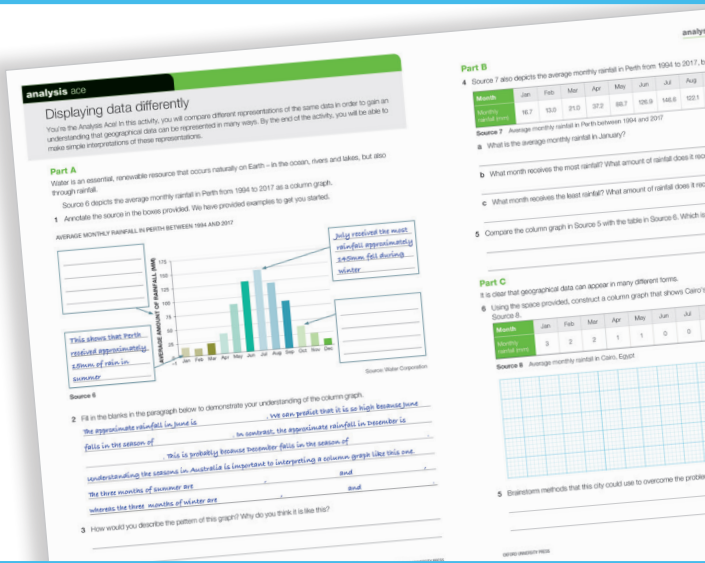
analysis ace

Displaying data differently

You're the Analysis Ace! In this activity, you will compare different representations of the same data in order to gain an understanding that geographical data can be represented in many ways. By the end of the activity, you will be able to make simple interpretations of these representations.

Part A

Water is an essential, renewable resource that occurs naturally on Earth – in the ocean, rivers and lakes, but also through rainfall.

Source 6 depicts the average monthly rainfall in Perth from 1994 to 2017 as a column graph.

1 Annotate the source in the boxes provided. We have provided examples to get you started.

AVERAGE MONTHLY RAINFALL IN PERTH BETWEEN 1994 AND 2017

July received the most rainfall approximately 145mm fell during winter

This shows that Perth received approximately 20mm of rain in summer

AVERAGE AMOUNT OF RAINFALL (MM)

175
150
125
100
75
50
25
0

Jan Feb Mar Apr May Jun Jul Aug Sep Oct Nov Dec

Source: Water Corporation

Source 6

2 Fill in the blanks in the paragraph below to demonstrate your understanding of the column graph.

The approximate rainfall in June is ________. We can predict that it is so high because June falls in the season of ________. In contrast, the approximate rainfall in December is ________. This is probably because December falls in the season of ________. Understanding the seasons in Australia is important to interpreting a column graph like this one. The three months of summer are ________, ________ and ________, whereas the three months of winter are ________, ________ and ________.

3 How would you describe the pattern of this graph? Why do you think it is like this?

Part B

4 Source 7 also depicts the average monthly rainfall in Perth from 1994 to 2017, b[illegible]

| Month | Jan | Feb | Mar | Apr | May | Jun | Jul | Aug |
|---|---|---|---|---|---|---|---|---|
| Monthly rainfall (mm) | 16.7 | 13.0 | 21.0 | 37.2 | 88.7 | 126.9 | 146.8 | 122.1 |

Source 7 Average monthly rainfall in Perth between 1994 and 2017

a What is the average monthly rainfall in January?

b What month receives the most rainfall? What amount of rainfall does it rec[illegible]

c What month receives the least rainfall? What amount of rainfall does it rec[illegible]

5 Compare the column graph in Source 5 with the table in Source 6. Which is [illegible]

Part C

It is clear that geographical data can appear in many different forms.

6 Using the space provided, construct a column graph that shows Cairo's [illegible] Source 8.

| Month | Jan | Feb | Mar | Apr | May | Jun | Jul |
|---|---|---|---|---|---|---|---|
| Monthly rainfall (mm) | 3 | 2 | 2 | 1 | 1 | 0 | 0 |

Source 8 Average monthly rainfall in Cairo, Egypt

5 Brainstorm methods that this city could use to overcome the proble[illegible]

OXFORD UNIVERSITY PRESS

analys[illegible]